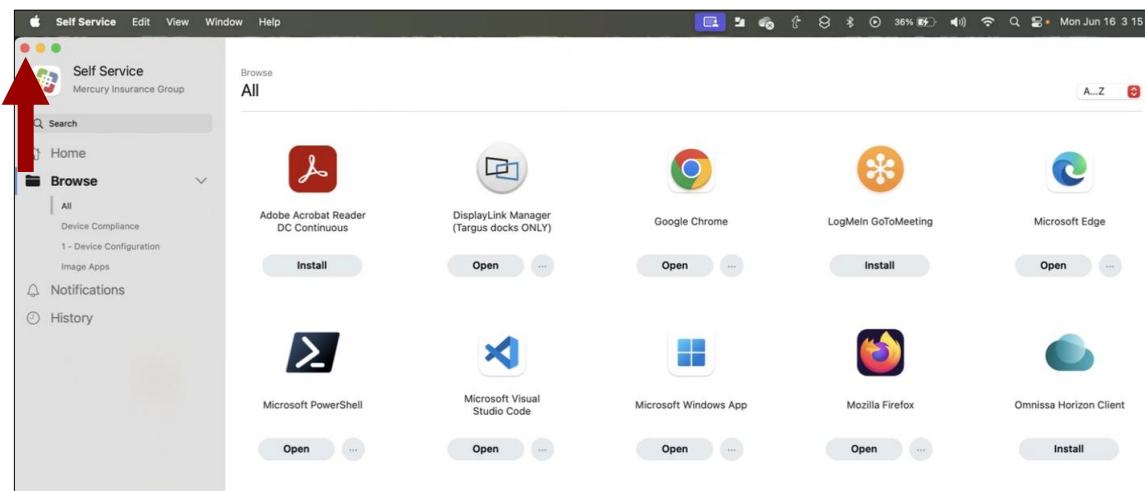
Self Service Edit View Window Help
36% Mon Jun 16 3 15

Self Service
Mercury Insurance Group

Search

Home

Browse

All

Device Compliance

1 - Device Configuration

Image Apps

Notifications

History

Browse
All

A...Z

Adobe Acrobat Reader DC Continuous
Install

DisplayLink Manager (Targus docks ONLY)
Open ...

Google Chrome
Open ...

LogMeIn GoToMeeting
Install

Microsoft Edge
Open ...

Microsoft PowerShell
Open ...

Microsoft Visual Studio Code
Open ...

Microsoft Windows App
Open ...

Mozilla Firefox
Open ...

Omnissa Horizon Client
Install